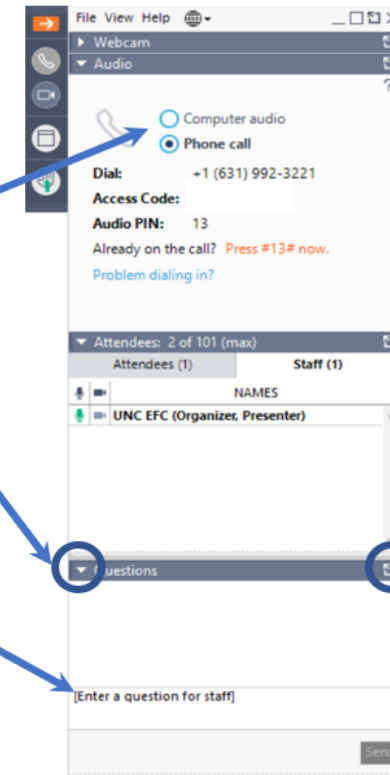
File View Help

Webcam

Audio

Computer audio

Phone call

Dial: +1 (631) 992-3221

Access Code:

Audio PIN: 13

Already on the call? Press #13# now.

Problem dialing in?

Attendees: 2 of 101 (max)

| Attendees (1) | Staff (1) |
|---|---|

NAMES

UNC EFC (Organizer, Presenter)

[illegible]uestions

[Enter a question for staff]

Sen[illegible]